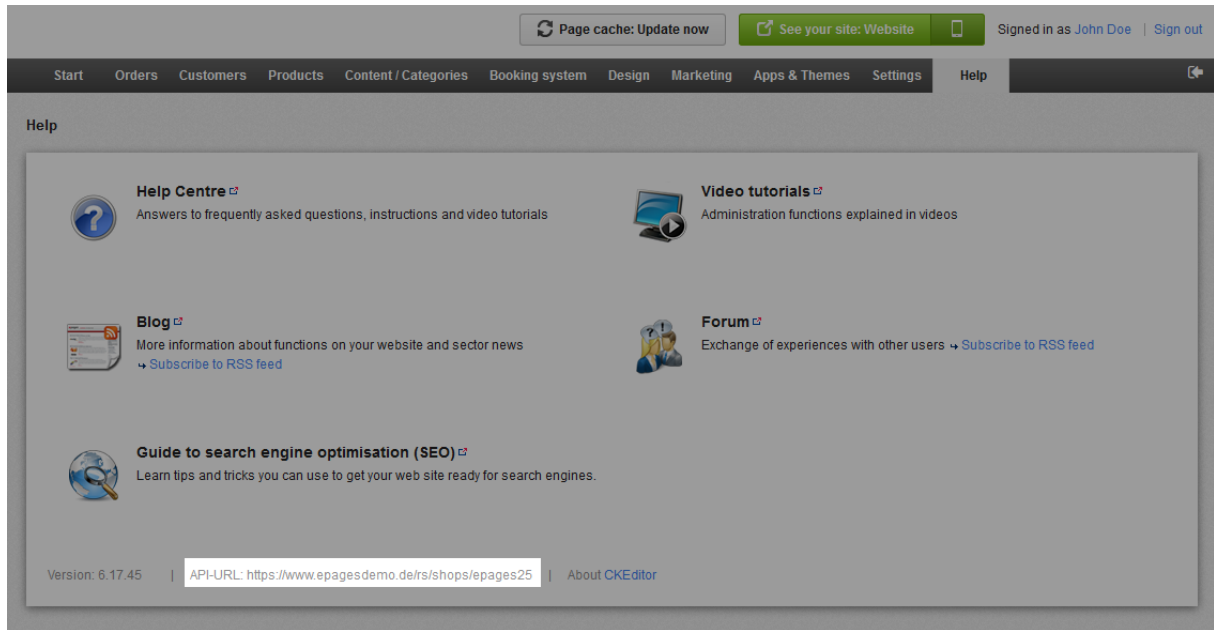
Page cache: Update now

See your site: Website

Signed in as John Doe | Sign out

Start Orders Customers Products Content / Categories Booking system Design Marketing Apps & Themes Settings Help

Help

Help Centre

Answers to frequently asked questions, instructions and video tutorials

Video tutorials

Administration functions explained in videos

Blog

More information about functions on your website and sector news

Subscribe to RSS feed

Forum

Exchange of experiences with other users Subscribe to RSS feed

Guide to search engine optimisation (SEO)

Learn tips and tricks you can use to get your web site ready for search engines.

Version: 6.17.45 | API-URL: https://www.epagesdemo.de/rs/shops/epages25 | About CKEditor